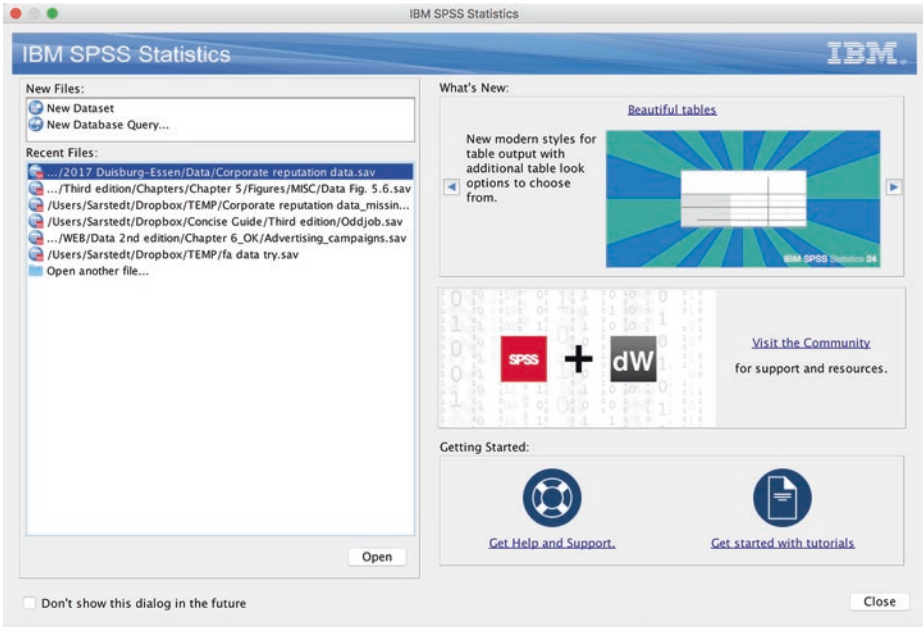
IBM SPSS Statistics

IBM SPSS Statistics

IBM.

New Files:
New Dataset
New Database Query...

Recent Files:
.../2017 Duisburg-Essen/Data/Corporate reputation data.sav
.../Third edition/Chapters/Chapter 5/Figures/MISC/Data Fig. 5.6.sav
/Users/Sarstedt/Dropbox/TEMP/Corporate reputation data_missin...
/Users/Sarstedt/Dropbox/Concise Guide/Third edition/Oddjob.sav
.../WEB/Data 2nd edition/Chapter 6_OK/Advertising_campaigns.sav
/Users/Sarstedt/Dropbox/TEMP/fa data try.sav
Open another file...

Open

What's New:

Beautiful tables

New modern styles for table output with additional table look options to choose from.

IBM SPSS Statistics 24

SPSS + dW

Visit the Community
for support and resources.

Getting Started:

Get Help and Support.

Get started with tutorials

Don't show this dialog in the future

Close